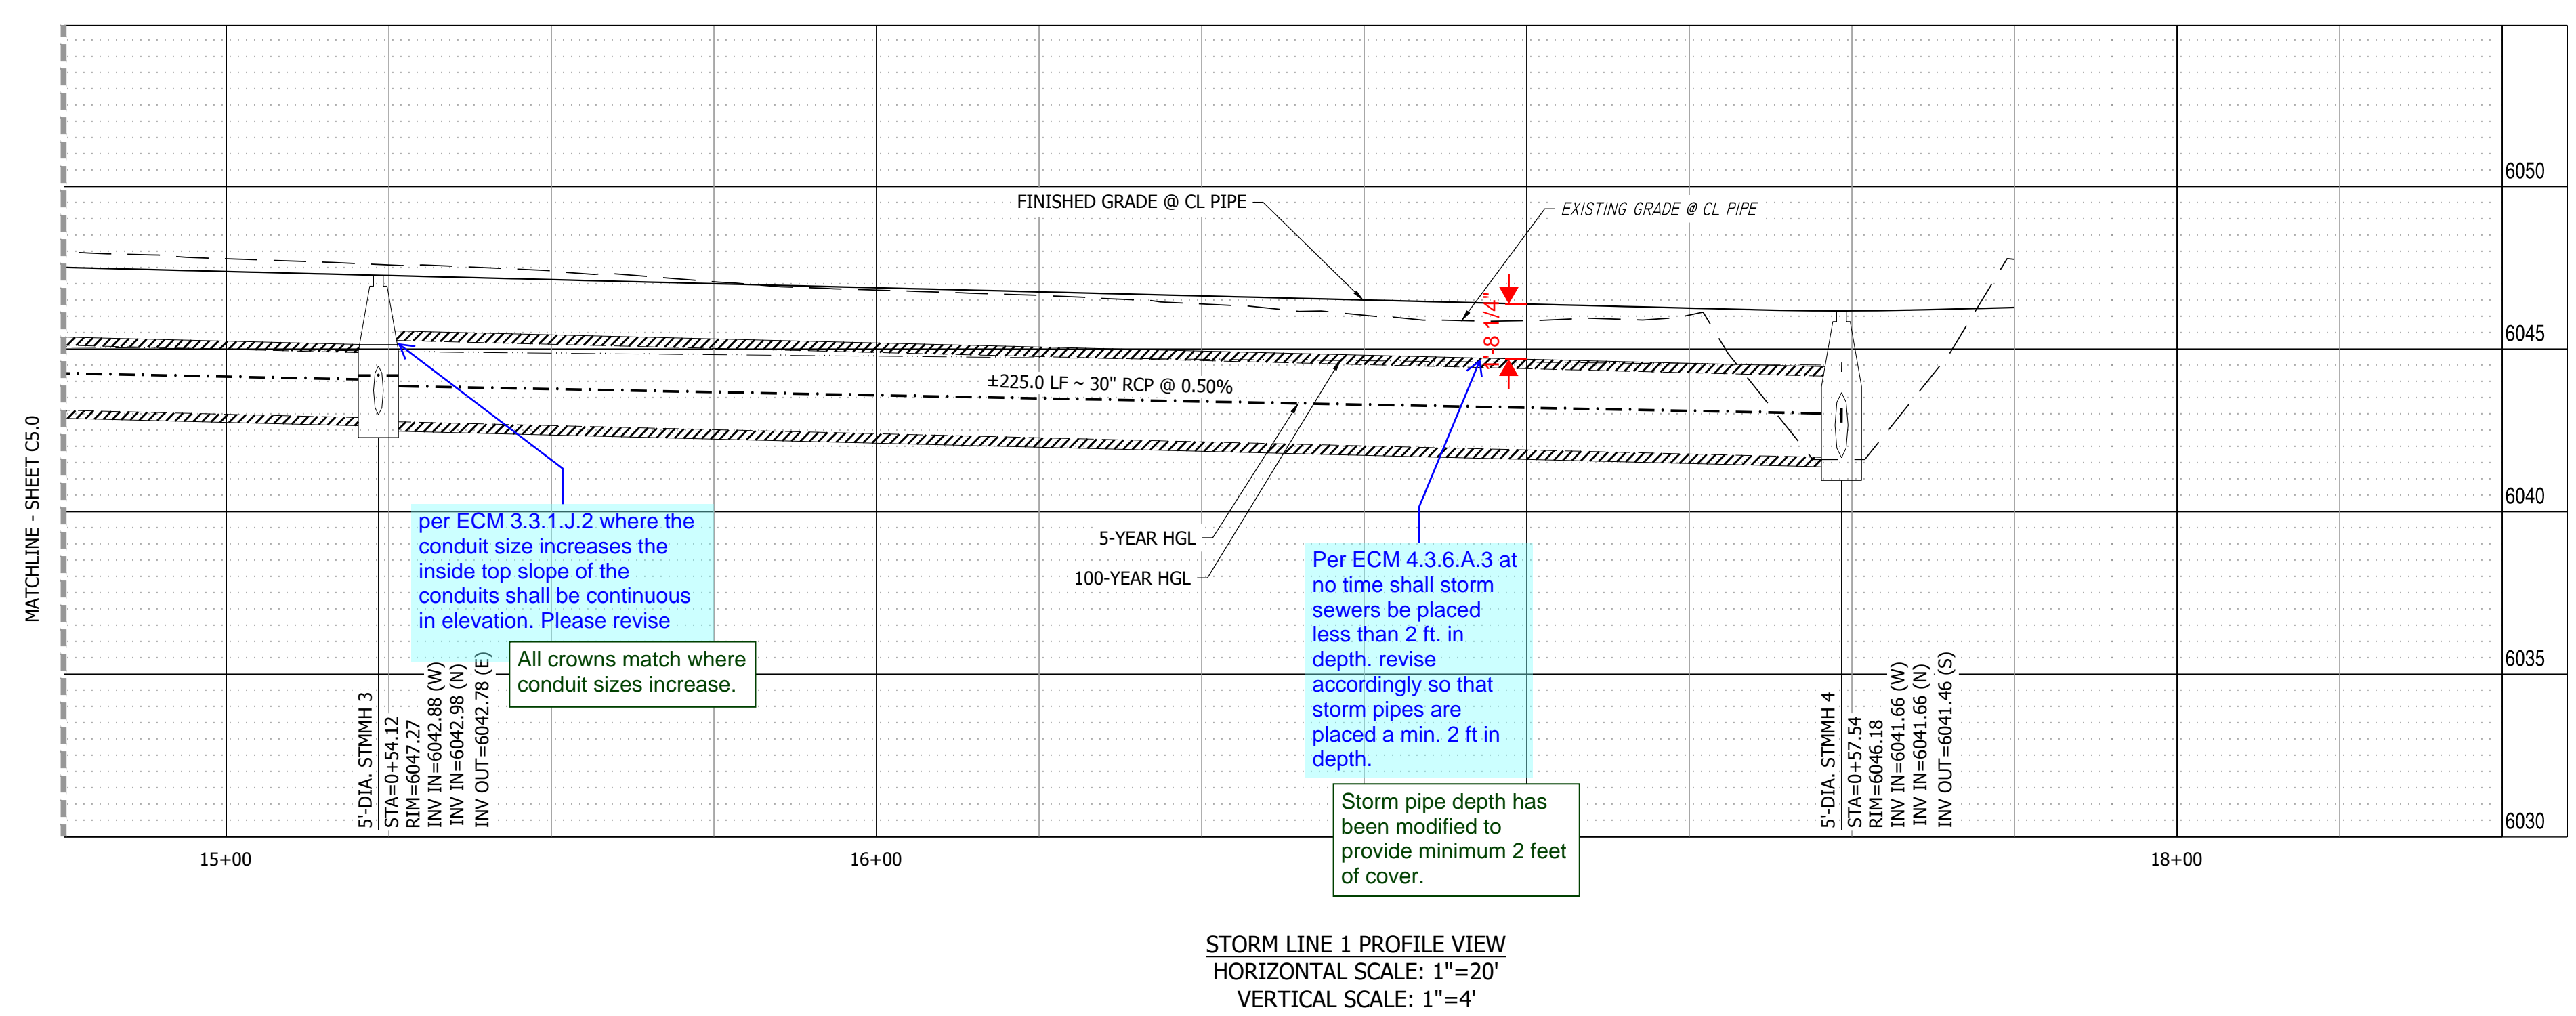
MATCHLINE - SHEET C5.0

6050

6045

6040

6035

6030

FINISHED GRADE @ CL PIPE

EXISTING GRADE @ CL PIPE

1'-8 1/4"

±225.0 LF ~ 30" RCP @ 0.50%

5-YEAR HGL

100-YEAR HGL

per ECM 3.3.1.J.2 where the conduit size increases the inside top slope of the conduits shall be continuous in elevation. Please revise

All crowns match where conduit sizes increase.

Per ECM 4.3.6.A.3 at no time shall storm sewers be placed less than 2 ft. in depth. revise accordingly so that storm pipes are placed a min. 2 ft in depth.

Storm pipe depth has been modified to provide minimum 2 feet of cover.

5'-DIA. STMMH 3
STA=0+54.12
RIM=6047.27
INV IN=6042.88 (W)
INV IN=6042.98 (N)
INV OUT=6042.78 (E)

5'-DIA. STMMH 4
STA=0+57.54
RIM=6046.18
INV IN=6041.66 (W)
INV IN=6041.66 (N)
INV OUT=6041.46 (S)

15+00

16+00

18+00

STORM LINE 1 PROFILE VIEW
HORIZONTAL SCALE: 1"=20'
VERTICAL SCALE: 1"=4'